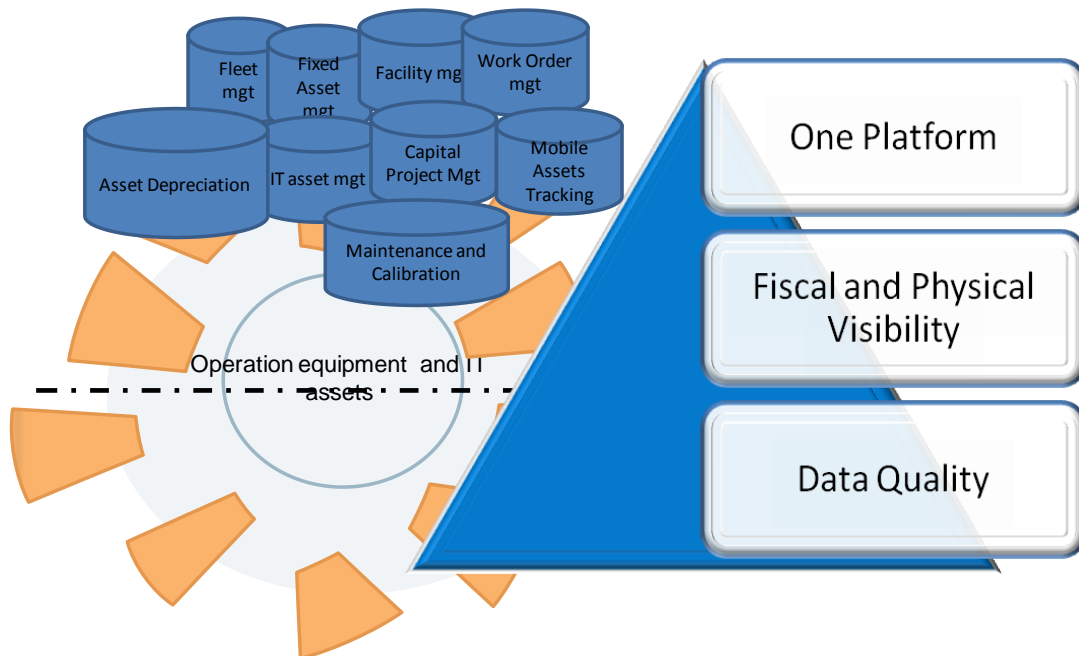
Fleet mgt

Fixed Asset mgt

Facility mgt

Work Order mgt

Asset Depreciation

IT asset mgt

Capital Project Mgt

Mobile Assets Tracking

Maintenance and Calibration

Operation equipment and IT assets

One Platform

Fiscal and Physical Visibility

Data Quality